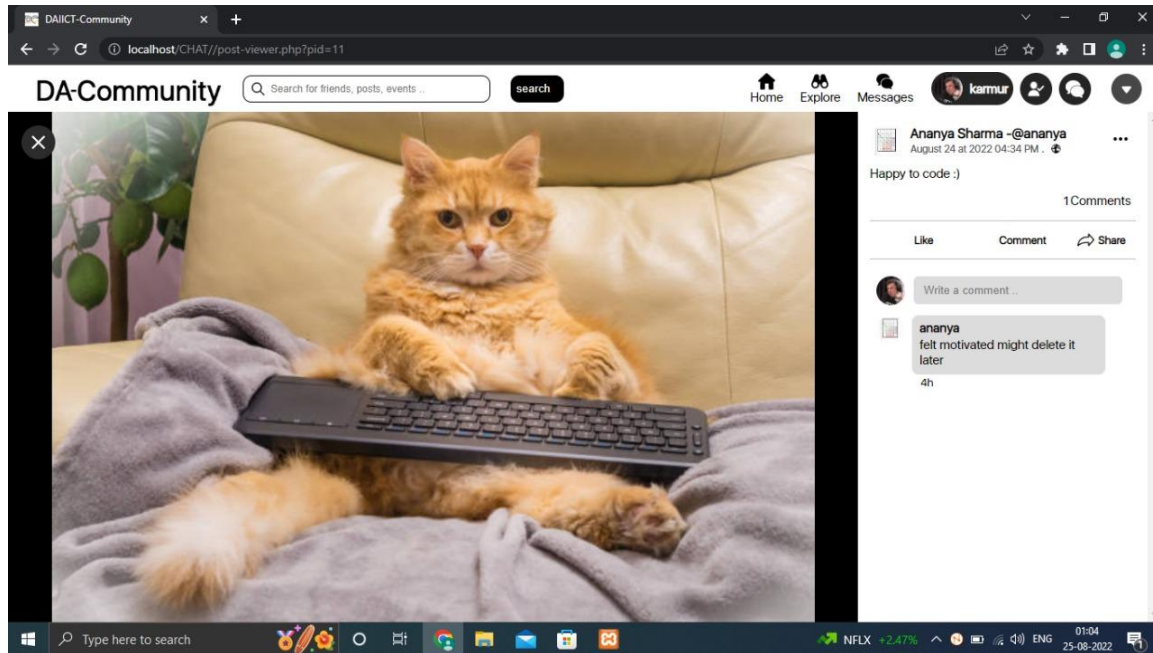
DAIICT-Community

localhost/CHAT//post-viewer.php?pid=11

DA-Community

Search for friends, posts, events ..

search

Home Explore Messages

karmur

Ananya Sharma -@ananya
August 24 at 2022 04:34 PM .

Happy to code :)

1Comments

Like Comment Share

Write a comment ..

ananya
felt motivated might delete it later
4h

Type here to search

NFLX +2.47%

ENG

01:04
25-08-2022